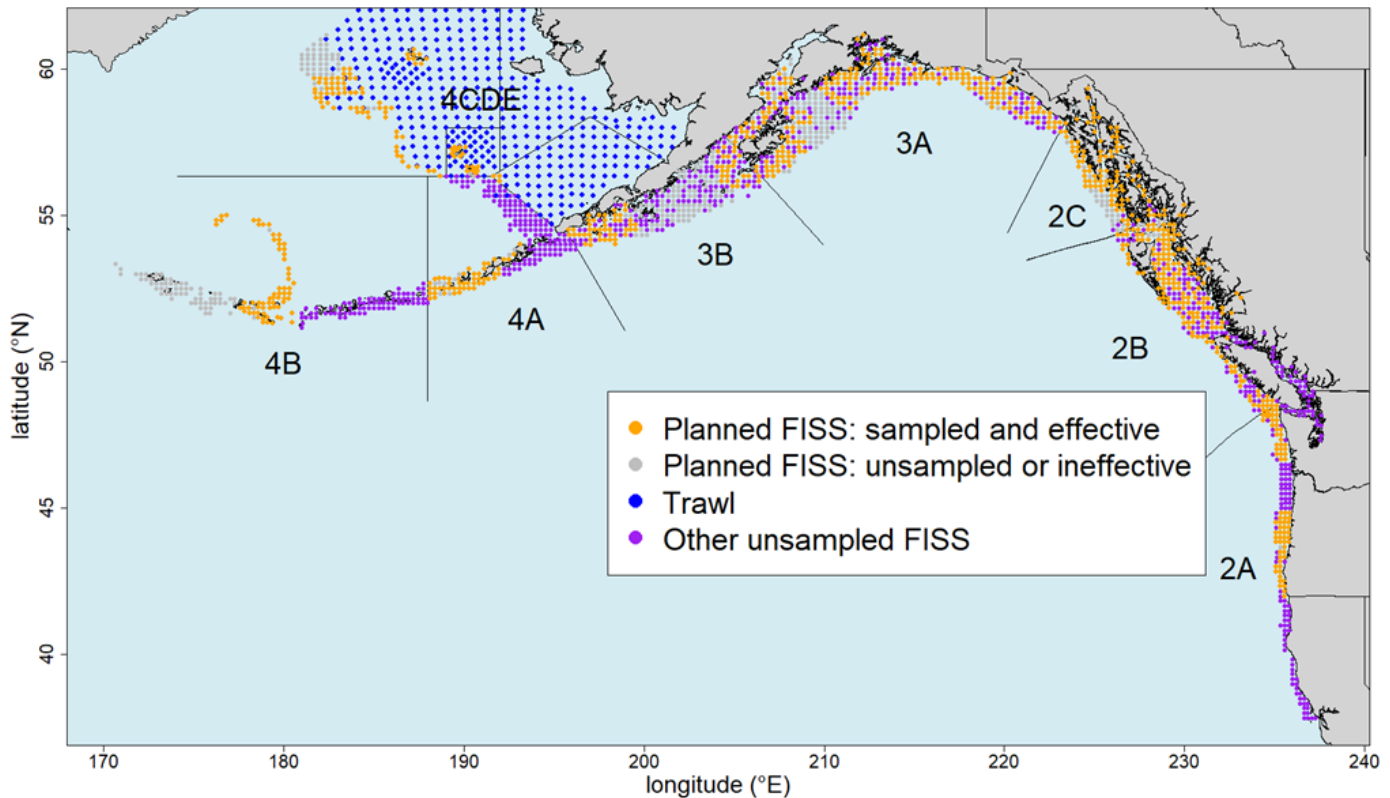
4CDE
3A
2C
3B
4A
4B
2B
2A

Planned FISS: sampled and effective
Planned FISS: unsampled or ineffective
Trawl
Other unsampled FISS

latitude (°N)
60
55
50
45
40

170 180 190 200 210 220 230 240
longitude (°E)